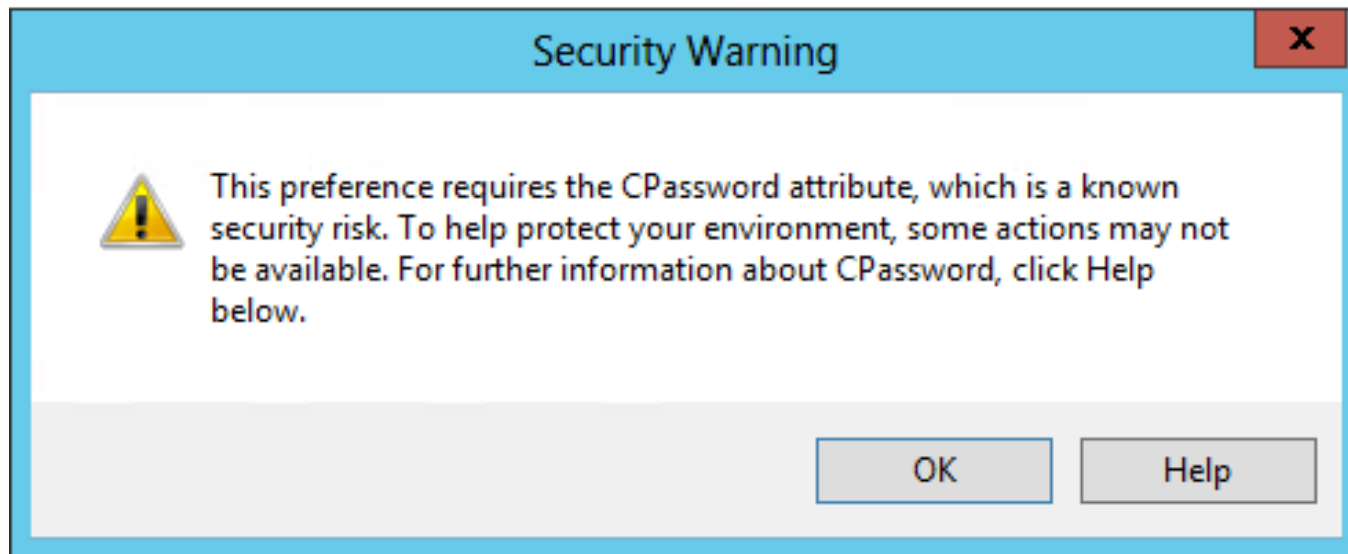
Security Warning

x

This preference requires the CPassword attribute, which is a known security risk. To help protect your environment, some actions may not be available. For further information about CPassword, click Help below.

OK

Help